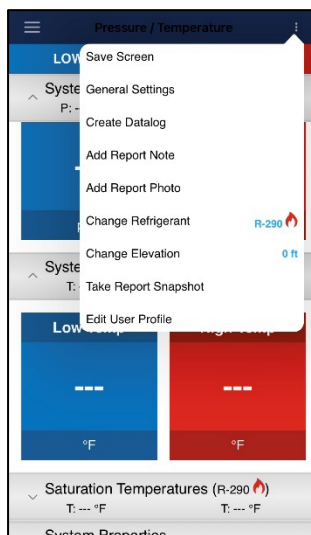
Pressure / Temperature

LOW

Syste
P: -

Save Screen
General Settings
Create Datalog
Add Report Note
Add Report Photo
Change Refrigerant R-290
Change Elevation 0 ft
Take Report Snapshot
Edit User Profile

Syste
T:

Low Temp
---
°F

High Temp
---
°F

Saturation Temperatures (R-290)
T: --- °F T: --- °F

System Properties